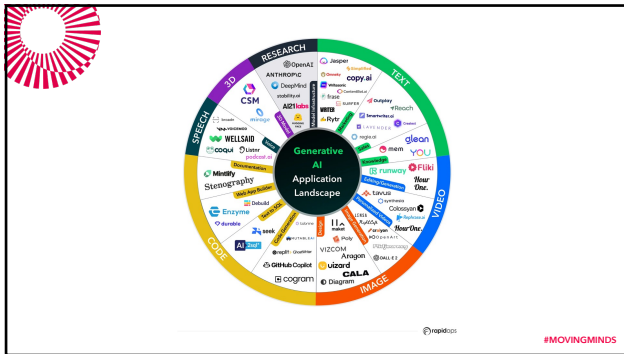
RESEARCH
TEXT
VIDEO
IMAGE
CODE
SPEECH
3D

Generative AI Application Landscape

OpenAI
ANTHROPIC
DeepMind
stability.ai
AI21labs
Jasper
Copy.ai
Writesonic
frase
WRITER
Rytr
Outplay
Reach
Smartwriter.ai
LAVENDER
regie.ai
glean
mem
YOU
Fliki
runway
Hour One.
Synthesia
Colossyan
Rephrase
HourOne
Midjourney
DALL·E 2
CALA
Diagram
uizard
Aragon
VIZCOM
Poly
maket
GitHub Copilot
cogram
replit
seek
AI2sql
Enzyme
durable
Debuild
Stenography
Mintlify
coqui
Lister
podcast.ai
WELLSAID
CSM
mirage
Documentation
Web App Builder
Text to SQL
Code Generation
Knowledge
Editing/Generation
Model Infrastructure

rapidops
#MOVINGMINDS